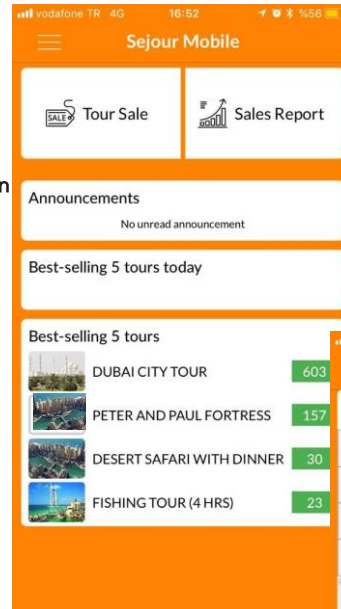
vodafone TR 4G 16:52 %56

Sejour Mobile

SALE Tour Sale

Sales Report

n

Announcements

No unread announcement

Best-selling 5 tours today

Best-selling 5 tours

DUBAI CITY TOUR 603

PETER AND PAUL FORTRESS 157

DESERT SAFARI WITH DINNER 30

FISHING TOUR (4 HRS) 23